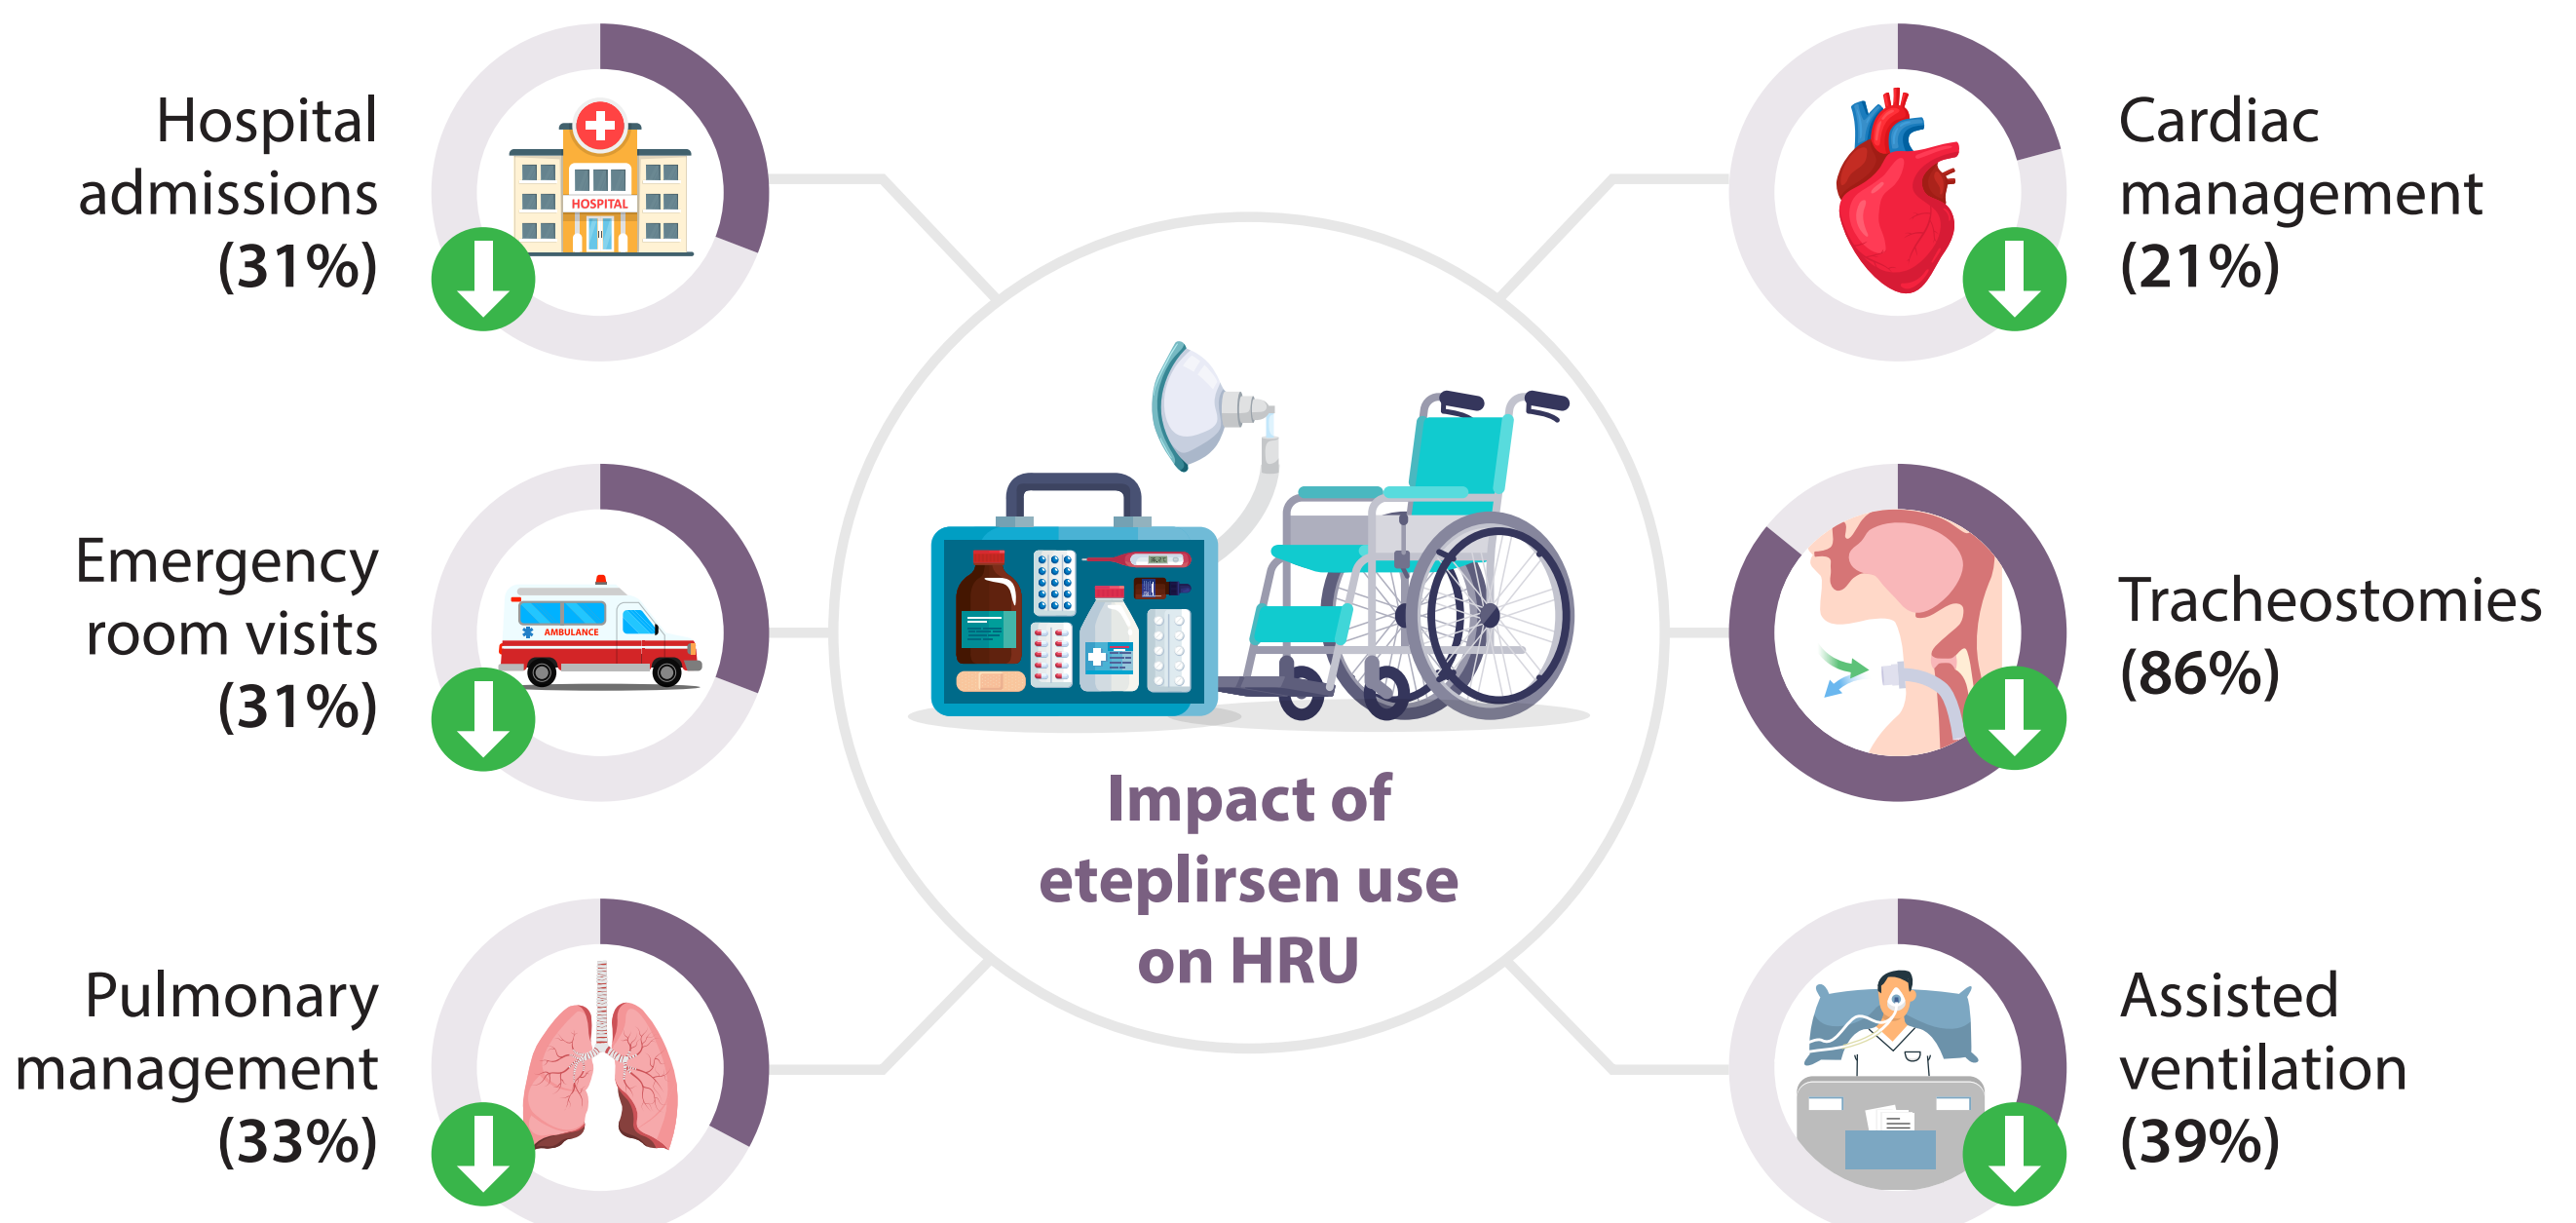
Hospital admissions (31%)

Cardiac management (21%)

HOSPITAL

Emergency room visits (31%)

AMBULANCE

Tracheostomies (86%)

Impact of eteplirsen use on HRU

Pulmonary management (33%)

Assisted ventilation (39%)